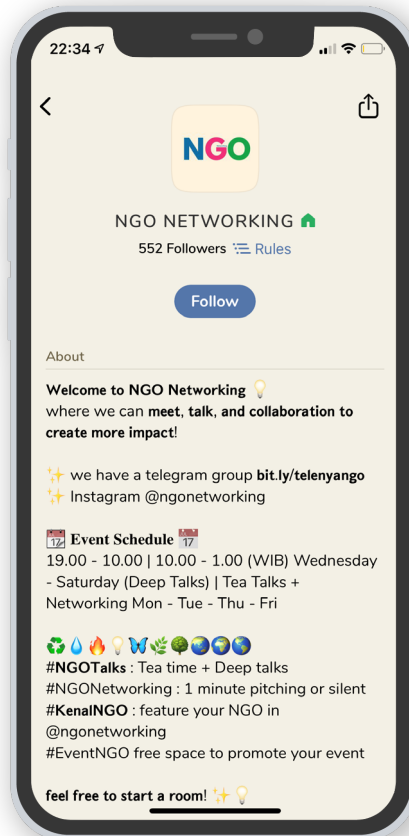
22:34

NGO

NGO NETWORKING
552 Followers Rules

Follow

About

**Welcome to NGO Networking** 💡
where we can **meet, talk, and collaboration to create more impact**!

✨ we have a telegram group **bit.ly/telenyango**
✨ Instagram @ngonetworking

📆 **Event Schedule** 📆
19.00 - 10.00 | 10.00 - 1.00 (WIB) Wednesday - Saturday (Deep Talks) | Tea Talks + Networking Mon - Tue - Thu - Fri

♻️💧🔥💡🦋🌿🌳🌏🌍🌎
#**NGOTalks** : Tea time + Deep talks
#NGONetworking : 1 minute pitching or silent
#**KenalNGO** : feature your NGO in @ngonetworking
#EventNGO free space to promote your event

**feel free to start a room**! ✨💡